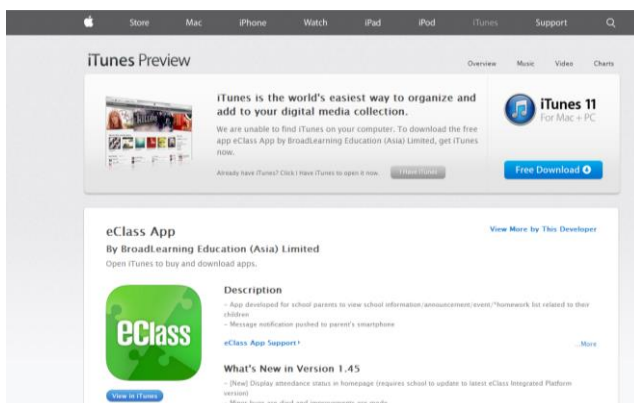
Store Mac iPhone Watch iPad iPod iTunes Support

iTunes Preview

Overview Music Video Charts

iTunes is the world's easiest way to organize and add to your digital media collection.

We are unable to find iTunes on your computer. To download the free app eClass App by BroadLearning Education (Asia) Limited, get iTunes now.

Already have iTunes? Click I Have iTunes to open it now. I Have iTunes

iTunes 11
For Mac + PC

Free Download

eClass App

View More by This Developer

By BroadLearning Education (Asia) Limited

Open iTunes to buy and download apps.

eClass

View in iTunes

Description

- App developed for school parents to view school information/announcement/event/*homework list related to their children
- Message notification pushed to parent's smartphone

eClass App Support›

...More

What's New in Version 1.45

- [New] Display attendance status in homepage (requires school to update to latest eClass Integrated Platform version)
- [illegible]